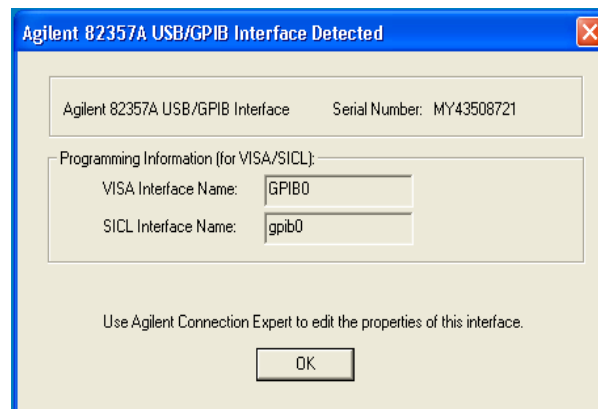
Agilent 82357A USB/GPIB Interface Detected

Agilent 82357A USB/GPIB Interface Serial Number: MY43508721

Programming Information (for VISA/SICL):

VISA Interface Name: GPIB0

SICL Interface Name: gpib0

Use Agilent Connection Expert to edit the properties of this interface.

OK